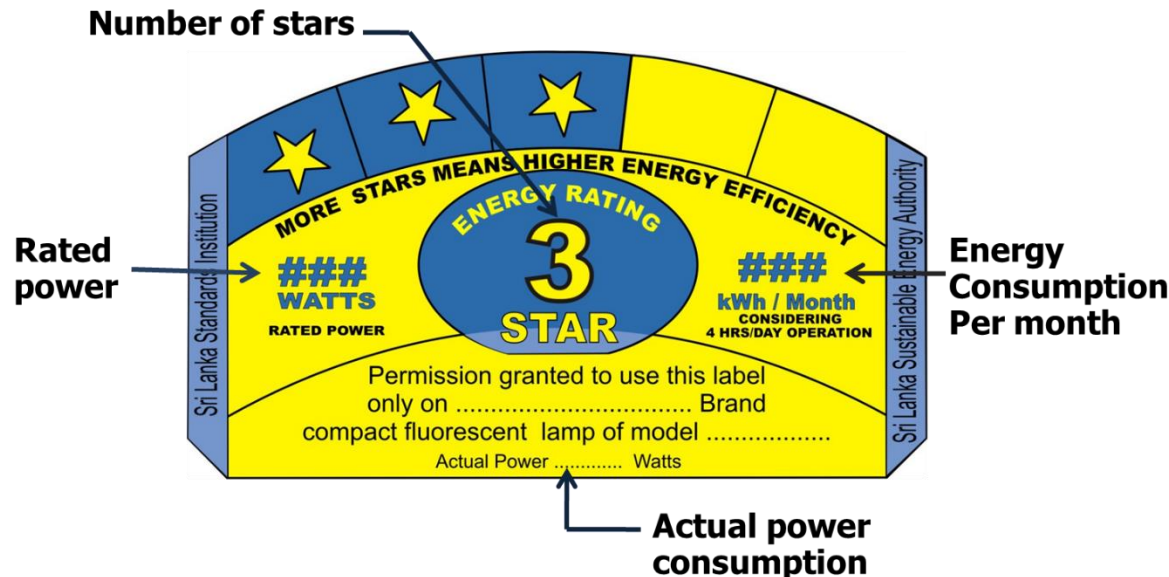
Number of stars

Sri Lanka Standards Institution

MORE STARS MEANS HIGHER ENERGY EFFICIENCY

ENERGY RATING

3

STAR

Rated power

###
WATTS
RATED POWER

###
kWh / Month
CONSIDERING
4 HRS/DAY OPERATION

Energy Consumption Per month

Sri Lanka Sustainable Energy Authority

Permission granted to use this label only on ................................ Brand compact fluorescent lamp of model .................

Actual Power ............ Watts

Actual power consumption